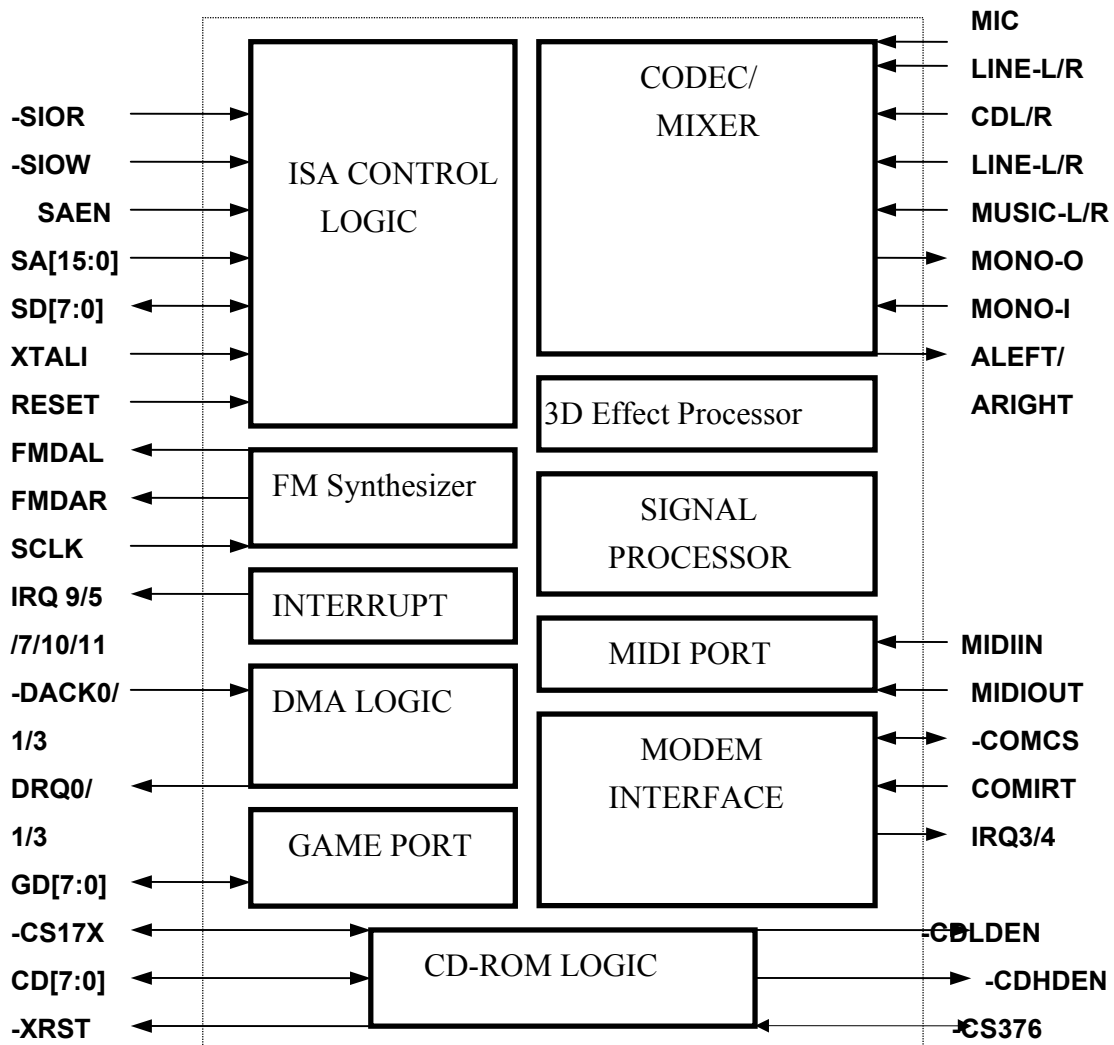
MIC
LINE-L/R
CDL/R
LINE-L/R
MUSIC-L/R
MONO-O
MONO-I
ALEFT/
ARIGHT

-SIOR
-SIOW
SAEN
SA[15:0]
SD[7:0]
XTALI
RESET
FMDAL
FMDAR
SCLK
IRQ 9/5
/7/10/11
-DACK0/
1/3
DRQ0/
1/3
GD[7:0]
-CS17X
CD[7:0]
-XRST

ISA CONTROL LOGIC

CODEC/ MIXER

3D Effect Processor

FM Synthesizer

SIGNAL PROCESSOR

INTERRUPT

MIDI PORT

DMA LOGIC

MODEM INTERFACE

GAME PORT

CD-ROM LOGIC

MIDIIN
MIDIOUT
-COMCS
COMIRT
IRQ3/4
-CDLDEN
-CDHDEN
-CS376